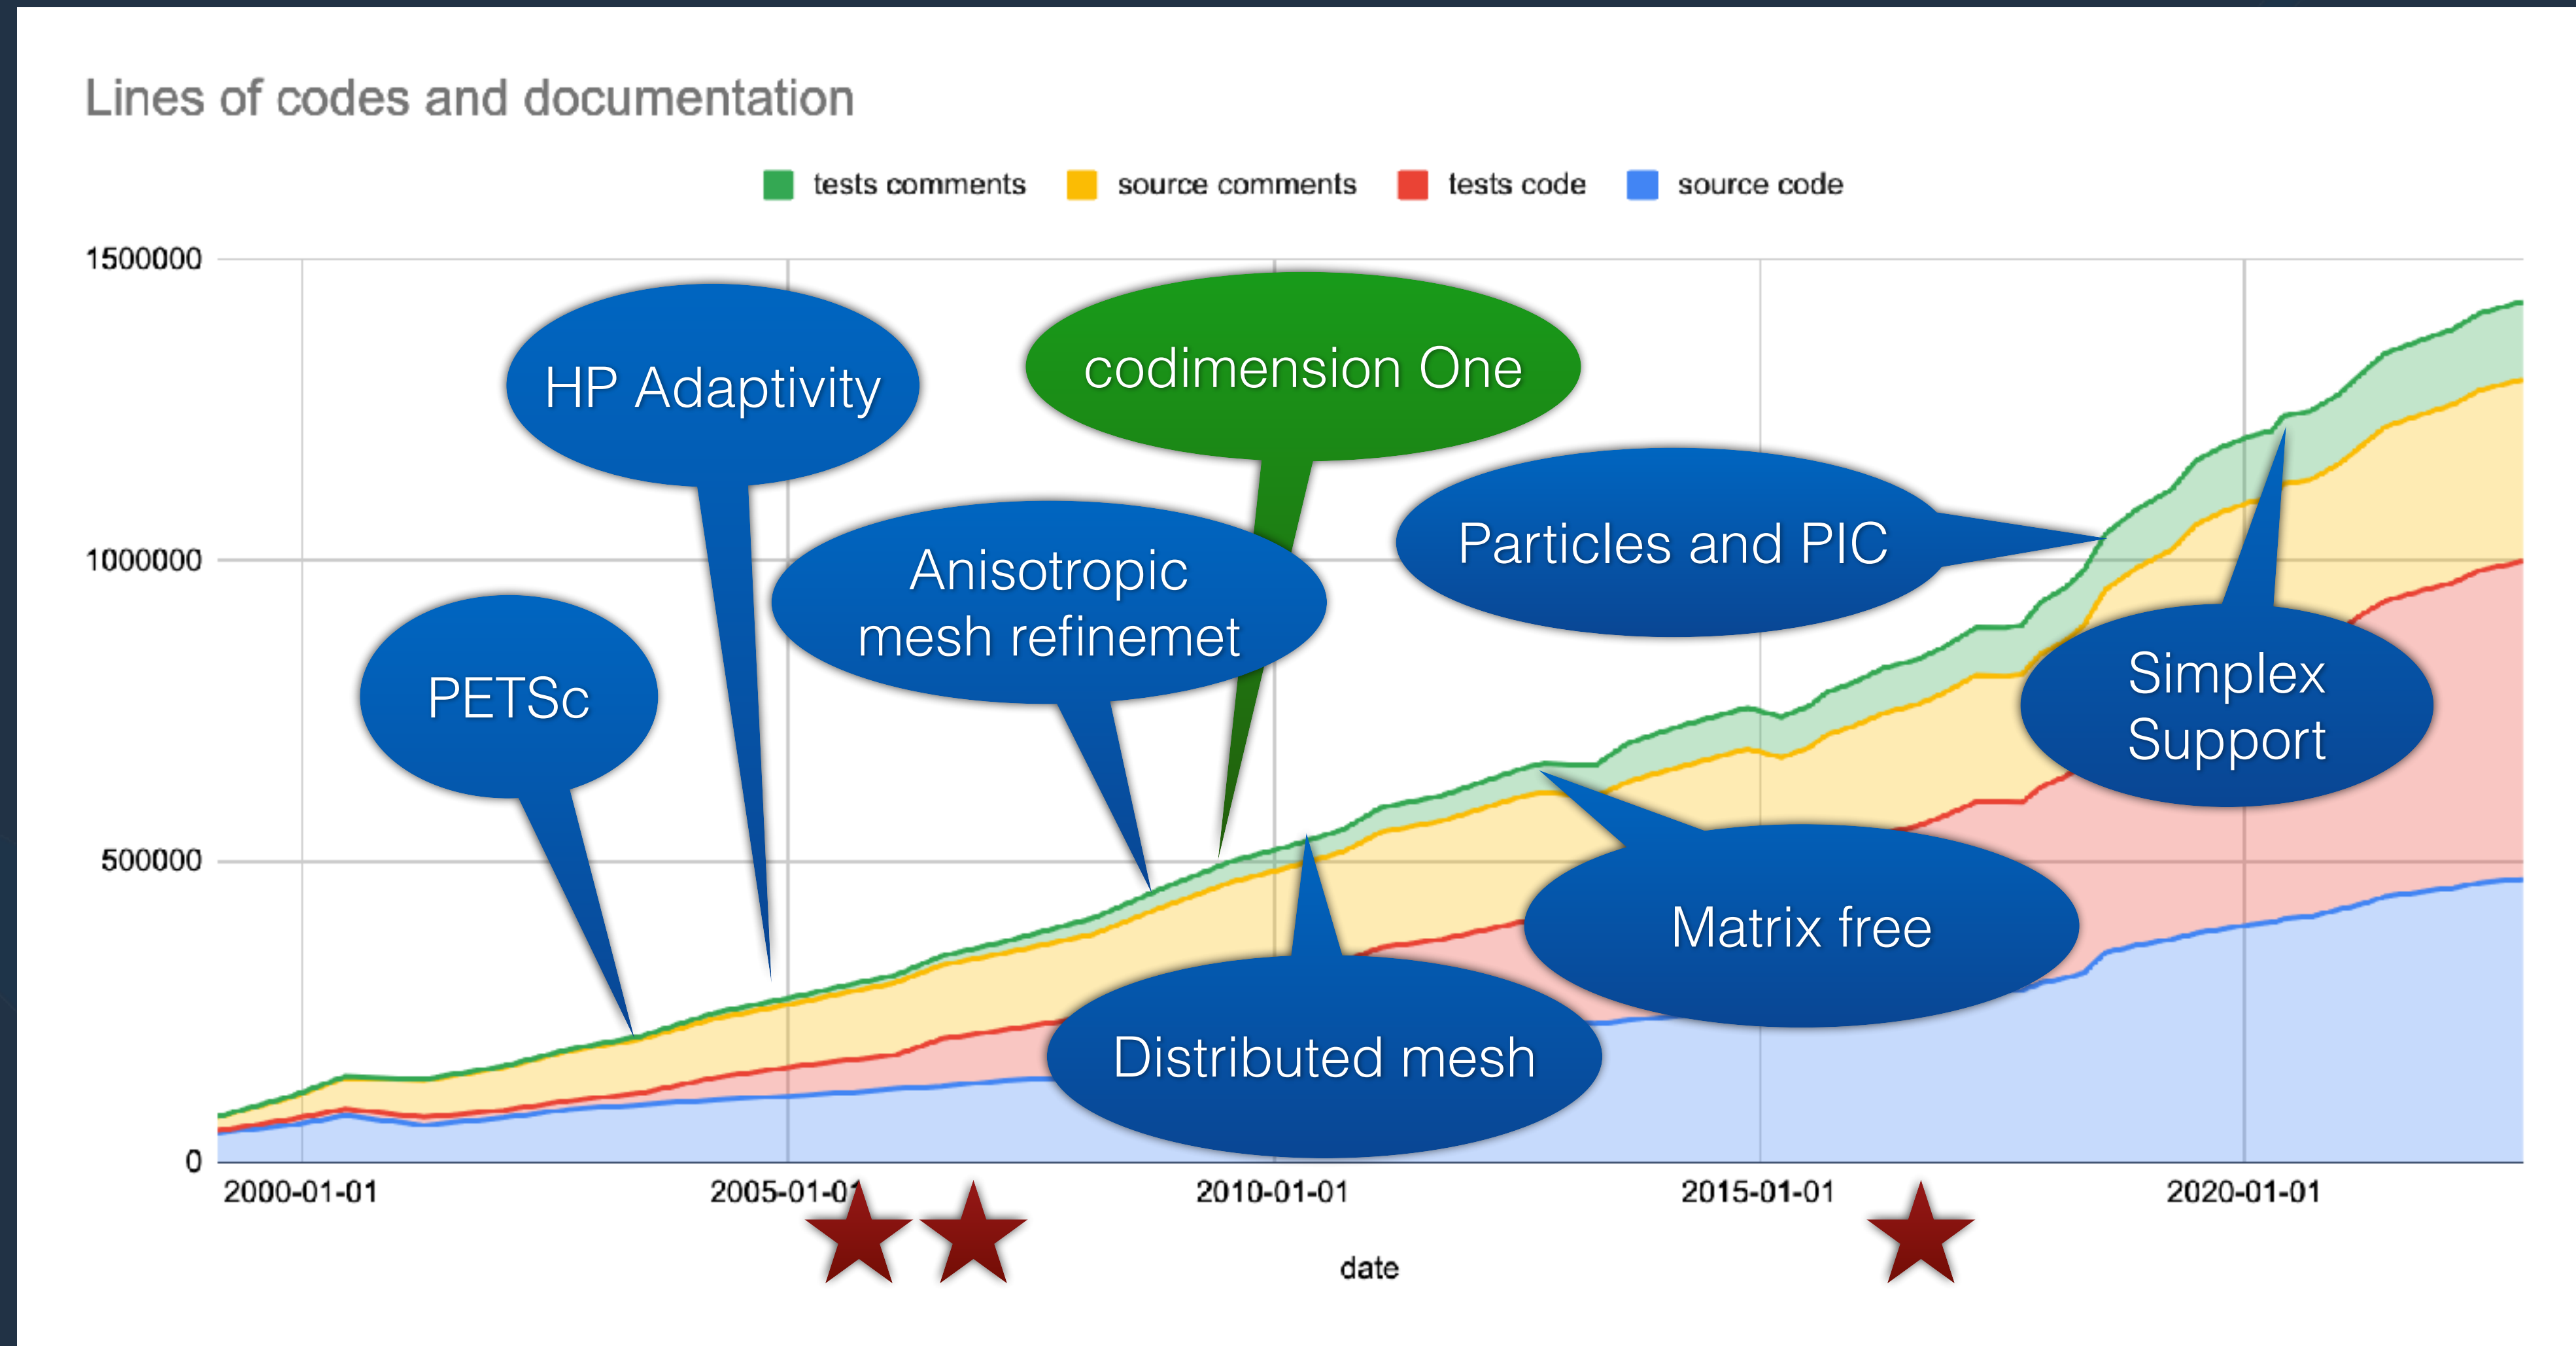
Lines of codes and documentation

tests comments
source comments
tests code
source code

1500000
1000000
500000
0

HP Adaptivity
codimension One
Anisotropic mesh refinemet
Particles and PIC
PETSc
Simplex Support
Matrix free
Distributed mesh

2000-01-01
2005-01-01
2010-01-01
2015-01-01
2020-01-01

date